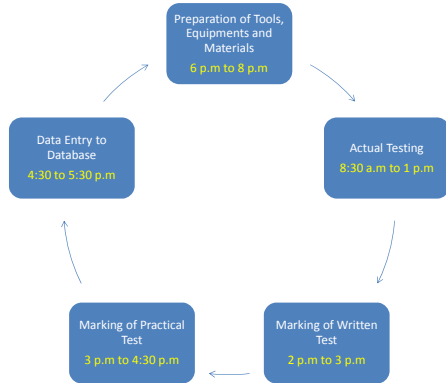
Preparation of Tools, Equipments and Materials
6 p.m to 8 p.m

Actual Testing
8:30 a.m to 1 p.m

Marking of Written Test
2 p.m to 3 p.m

Marking of Practical Test
3 p.m to 4:30 p.m

Data Entry to Database
4:30 to 5:30 p.m